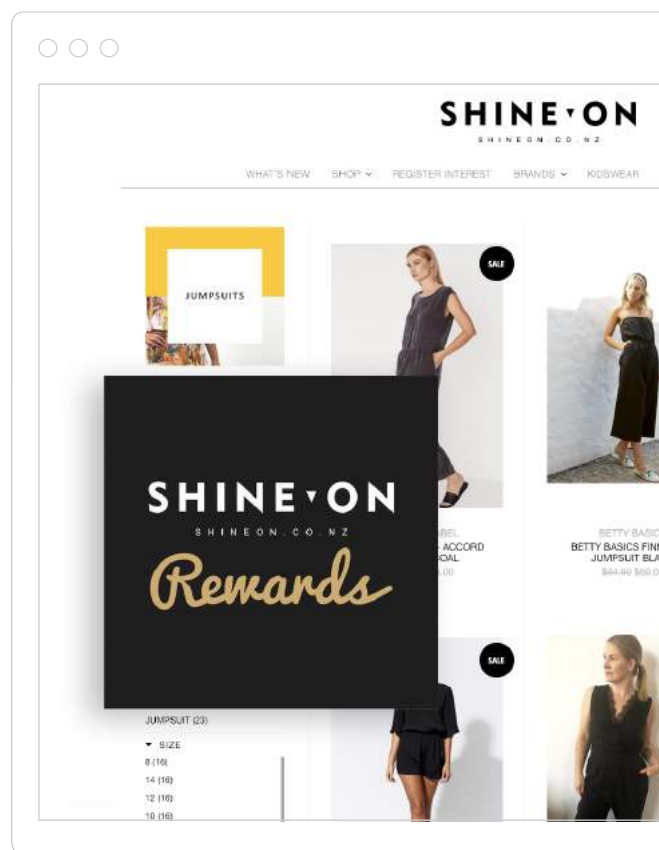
SHINE▾ON
SHINEON.CO.NZ

WHAT'S NEW SHOP REGISTER INTEREST BRANDS KIDSWEAR

JUMPSUITS

SALE

BEL
ACCORD
OAL

BETTY BASICS
BETTY BASICS FINN
JUMPSUIT BLA
$64.90 $60.0

SHINE▾ON
SHINEON.CO.NZ
Rewards

SALE

JUMPSUIT (23)
▾ SIZE
8 (16)
14 (16)
12 (16)
10 (16)